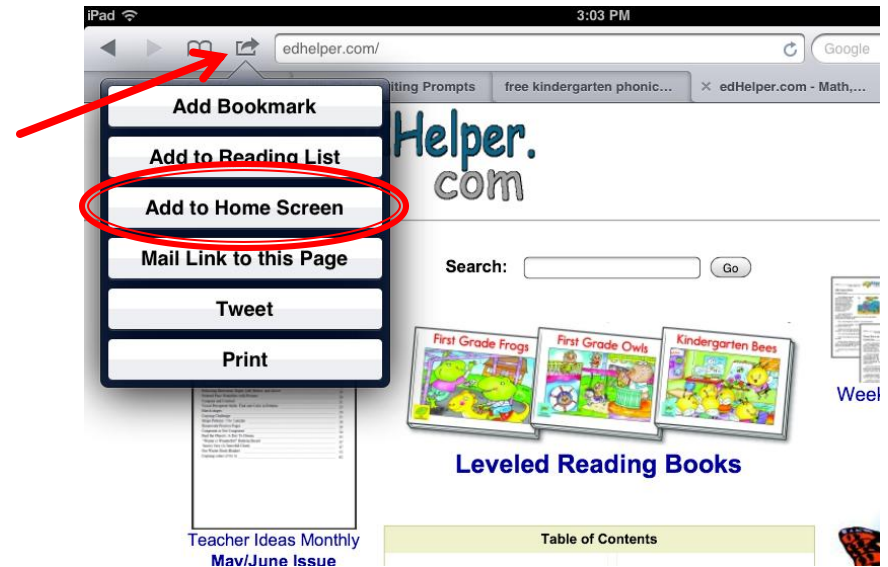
iPad

3:03 PM

edhelper.com/

Google

iting Prompts

free kindergarten phonic...

edHelper.com - Math,...

Add Bookmark

Add to Reading List

Add to Home Screen

Mail Link to this Page

Tweet

Print

Helper.
com

Search:

Go

First Grade Frogs

First Grade Owls

Kindergarten Bees

Leveled Reading Books

Week

Teacher Ideas Monthly

May/June Issue

Table of Contents